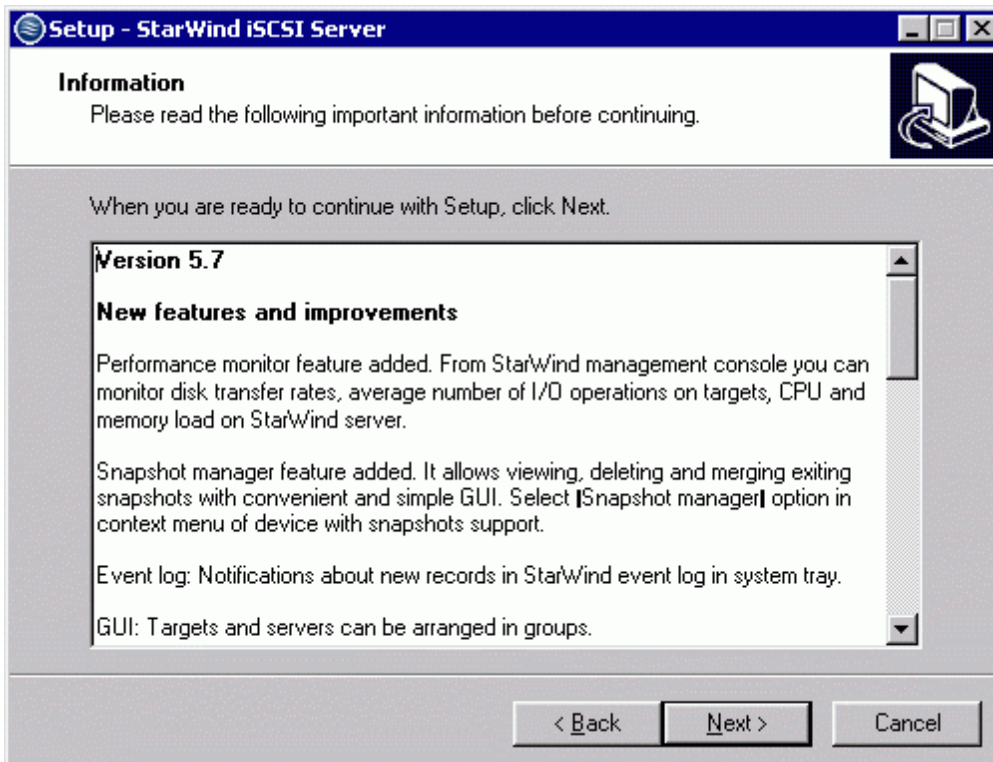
Setup - StarWind iSCSI Server

Information
Please read the following important information before continuing.

When you are ready to continue with Setup, click Next.

Version 5.7

New features and improvements

Performance monitor feature added. From StarWind management console you can monitor disk transfer rates, average number of I/O operations on targets, CPU and memory load on StarWind server.

Snapshot manager feature added. It allows viewing, deleting and merging exiting snapshots with convenient and simple GUI. Select |Snapshot manager| option in context menu of device with snapshots support.

Event log: Notifications about new records in StarWind event log in system tray.

GUI: Targets and servers can be arranged in groups.

< Back Next > Cancel